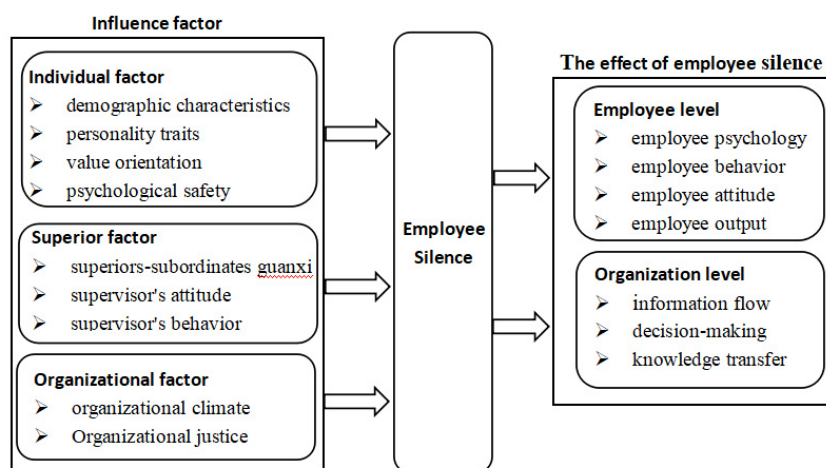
Influence factor

Individual factor
➢ demographic characteristics
➢ personality traits
➢ value orientation
➢ psychological safety

Superior factor
➢ superiors-subordinates guanxi
➢ supervisor's attitude
➢ supervisor's behavior

Organizational factor
➢ organizational climate
➢ Organizational justice

Employee Silence

The effect of employee silence

Employee level
➢ employee psychology
➢ employee behavior
➢ employee attitude
➢ employee output

Organization level
➢ information flow
➢ decision-making
➢ knowledge transfer